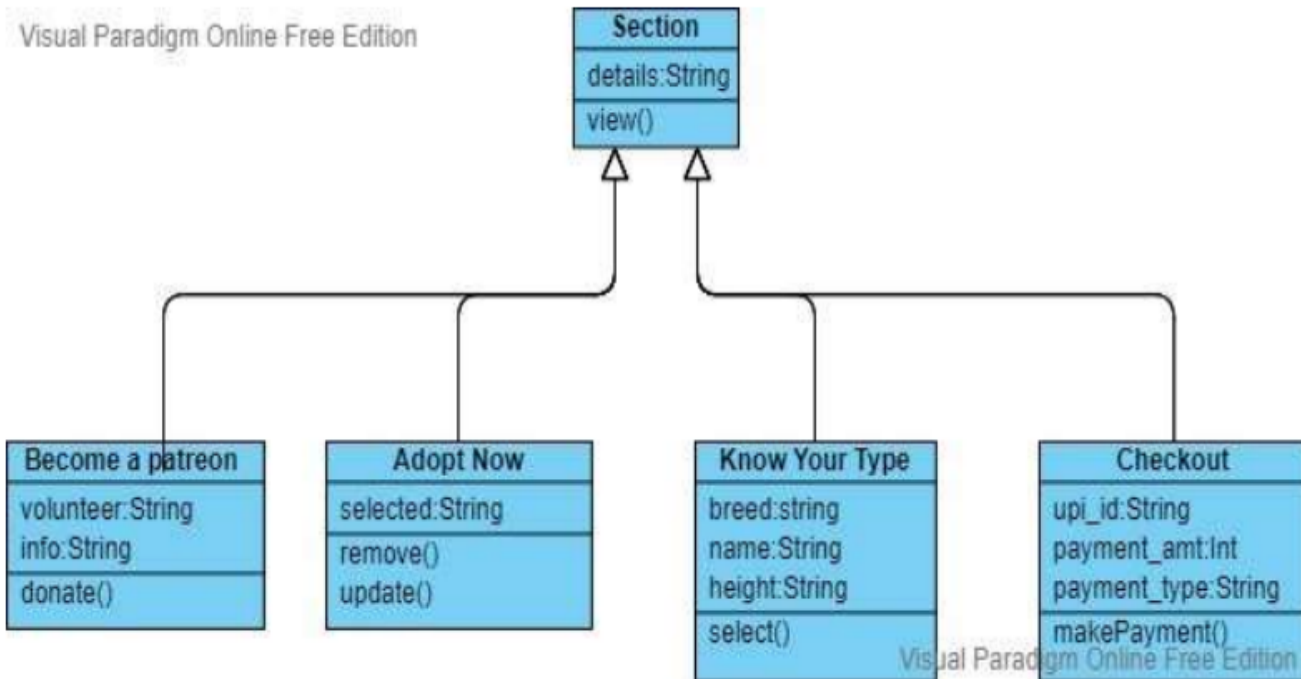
Visual Paradigm Online Free Edition

Section
details:String
view()

Become a patreon
volunteer:String
info:String
donate()

Adopt Now
selected:String
remove()
update()

Know Your Type
breed:string
name:String
height:String
select()

Checkout
upi_id:String
payment_amt:Int
payment_type:String
makePayment()

Visual Paradigm Online Free Edition